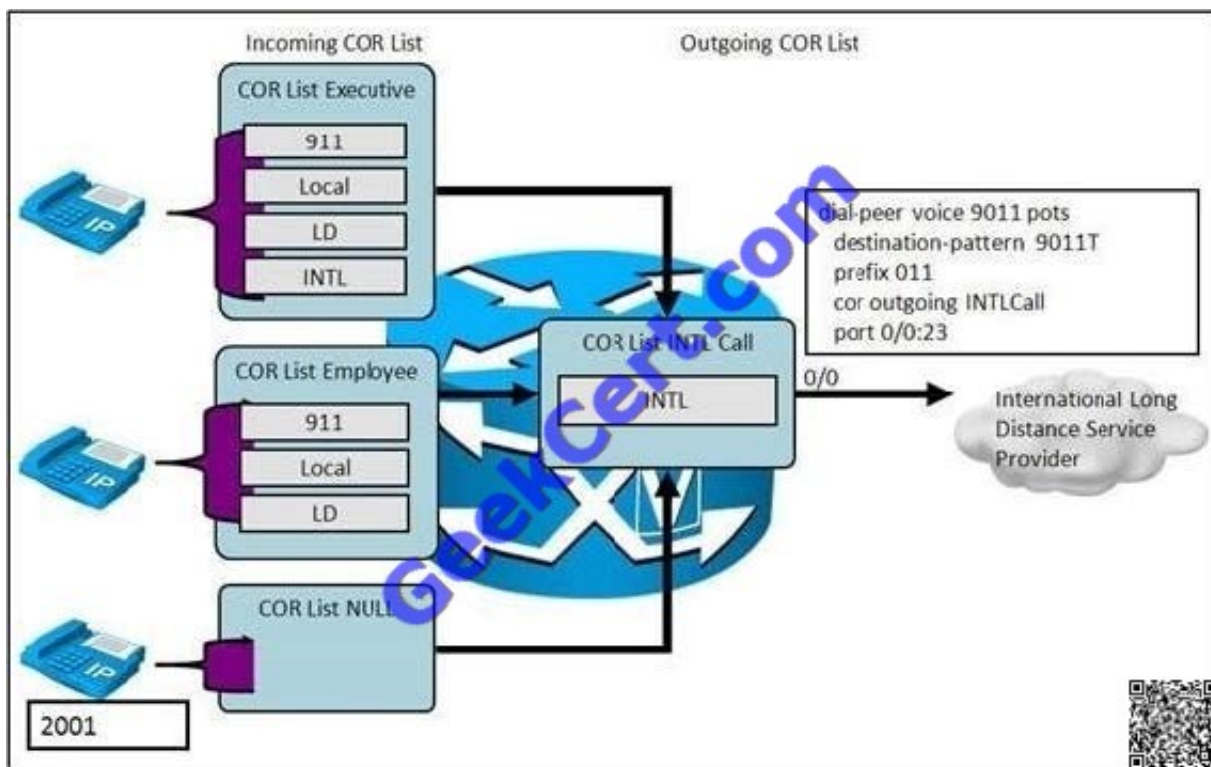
Incoming COR List

Outgoing COR List

COR List Executive

911

Local

LD

INTL

IP

dial-peer voice 9011 pots
destination-pattern 9011T
prefix 011
cor outgoing INTLCall
port 0/0:23

COR List INTL Call

INTL

0/0

International Long Distance Service Provider

COR List Employee

911

Local

LD

IP

COR List NULL

IP

2001

GeekCert.com